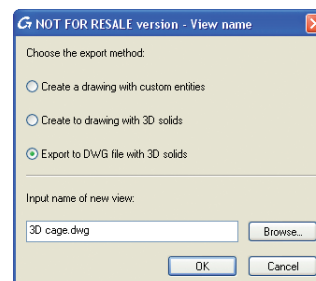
NOT FOR RESALE version - View name

Choose the export method:

Create a drawing with custom entities

Create to drawing with 3D solids

Export to DWG file with 3D solids

Input name of new view:

3D cage.dwg

Browse...

OK

Cancel